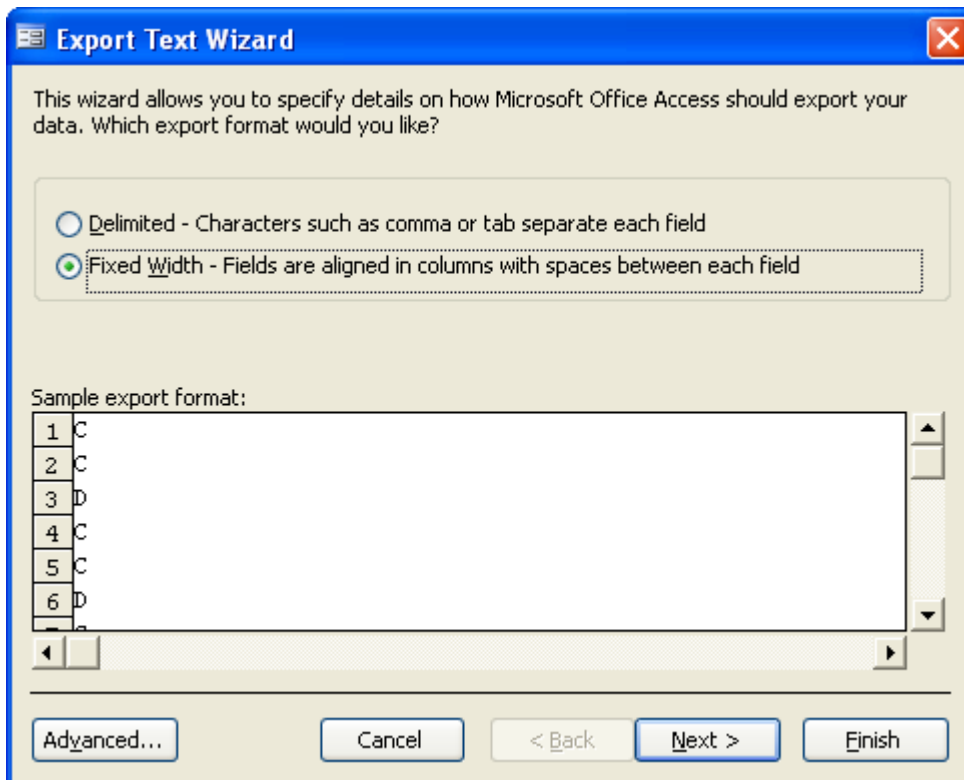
Export Text Wizard

This wizard allows you to specify details on how Microsoft Office Access should export your data. Which export format would you like?

Delimited - Characters such as comma or tab separate each field

Fixed Width - Fields are aligned in columns with spaces between each field

Sample export format:

| | |
|---|---|
| 1 | C |
| 2 | C |
| 3 | D |
| 4 | C |
| 5 | C |
| 6 | D |

Advanced...

Cancel

< Back

Next >

Finish